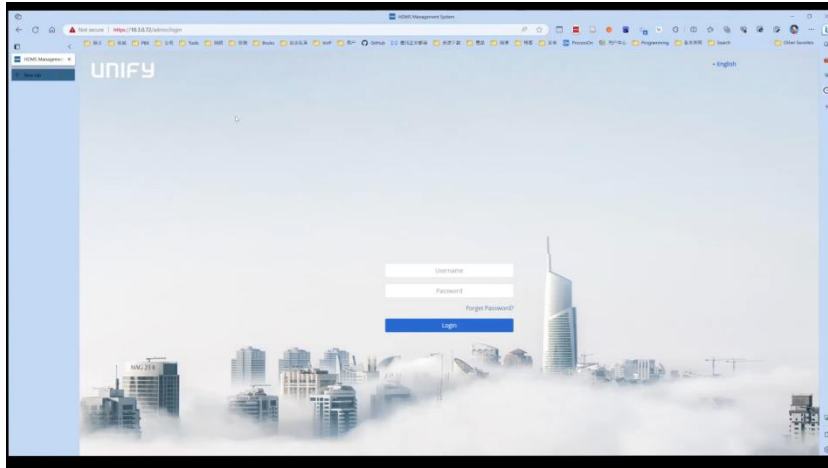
HDMS Management System

Not secure | https://10.3.0.72/admin/login

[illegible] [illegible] PBX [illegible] Tools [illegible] Books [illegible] VoIP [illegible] Github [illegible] ProcessOn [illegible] Programming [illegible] Search

Other favorites

HDMS Management ×

New tab

UNIFY

• English

Username

Password

Forget Password?

Login

MAG 214